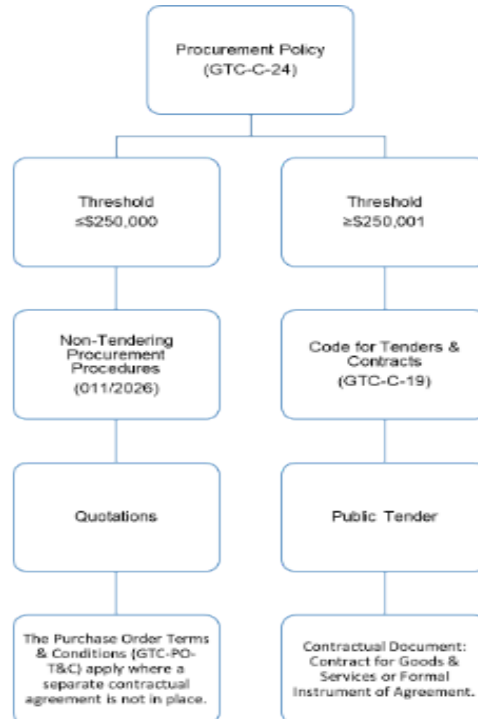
Procurement Policy (GTC-C-24)

Threshold ≤$250,000

Threshold ≥$250,001

Non-Tendering Procurement Procedures (011/2026)

Code for Tenders & Contracts (GTC-C-19)

Quotations

Public Tender

The Purchase Order Terms & Conditions (GTC-PO-T&C) apply where a separate contractual agreement is not in place.

Contractual Document: Contract for Goods & Services or Formal Instrument of Agreement.